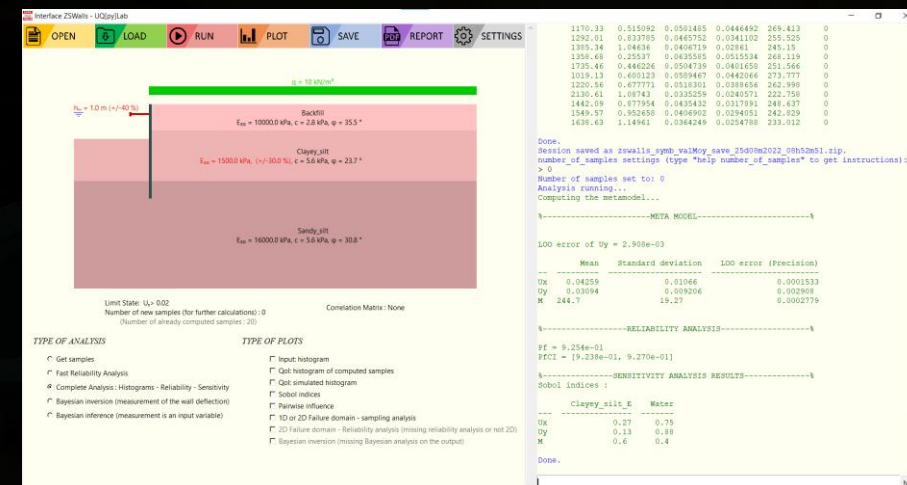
Interface ZSWalls - UQ[py]Lab

OPEN LOAD RUN PLOT SAVE REPORT SETTINGS

q = 10 kN/m²

$H_w$ = 1.0 m (+/-40 %)

Backfill
$E_{oe}$ = 10000.0 kPa, c = 2.8 kPa, φ = 35.5 °

Clayey_silt
$E_{oe}$ = 1500.0 kPa, (+/-30.0 %), c = 5.6 kPa, φ = 23.7 °

Sandy_silt
$E_{oe}$ = 16000.0 kPa, c = 5.6 kPa, φ = 30.8 °

Limit State: $U_x$> 0.02
Number of new samples (for further calculations) : 0
(Number of already computed samples : 20)

Correlation Matrix : None

TYPE OF ANALYSIS

Get samples
Fast Reliability Analysis
Complete Analysis : Histograms - Reliability - Sensitivity
Bayesian inversion (measurement of the wall deflection)
Bayesian inference (measurement is an input variable)

TYPE OF PLOTS

Input: histogram
QoI: histogram of computed samples
QoI: simulated histogram
Sobol indices
Pairwise influence
1D or 2D Failure domain - sampling analysis
2D Failure domain - Reliability analysis (missing reliability analysis or not 2D)
Bayesian inversion (missing Bayesian analysis on the output)

1170.33 0.515092 0.0501485 0.0446492 269.413 0
1292.01 0.833785 0.0465752 0.0341102 255.525 0
1305.34 1.04636 0.0406719 0.02861 245.15 0
1350.68 0.25537 0.0635585 0.0515534 268.119 0
1735.46 0.446226 0.0504739 0.0401658 251.566 0
1019.13 0.600123 0.0589467 0.0442066 273.777 0
1220.56 0.677771 0.0518301 0.0388656 262.998 0
2130.61 1.08743 0.0335259 0.0240571 222.758 0
1442.09 0.877954 0.0435432 0.0317891 248.637 0
1549.57 0.952658 0.0406902 0.0294051 242.829 0
1639.63 1.14961 0.0364249 0.0254788 233.012 0

Done.
Session saved as zswalls_symb_valMoy_save_25d08m2022_08h52m51.zip.
number_of_samples settings (type "help number_of_samples" to get instructions):
> 0
Number of samples set to: 0
Analysis running...
Computing the metamodel...

%-----------------------META MODEL-----------------------%

LOO error of Uy = 2.908e-03

| | Mean | Standard deviation | LOO error (Precision) |
|---|---|---|---|
| Ux | 0.04259 | 0.01066 | 0.0001533 |
| Uy | 0.03094 | 0.009206 | 0.002908 |
| M | 244.7 | 19.27 | 0.0002779 |

%-----------------RELIABILITY ANALYSIS-------------------%

Pf = 9.254e-01
PfCI = [9.238e-01, 9.270e-01]

%---------------SENSITIVITY ANALYSIS RESULTS-------------%
Sobol indices :

| | Clayey_silt_E | Water |
|---|---|---|
| Ux | 0.27 | 0.75 |
| Uy | 0.13 | 0.88 |
| M | 0.6 | 0.4 |

Done.